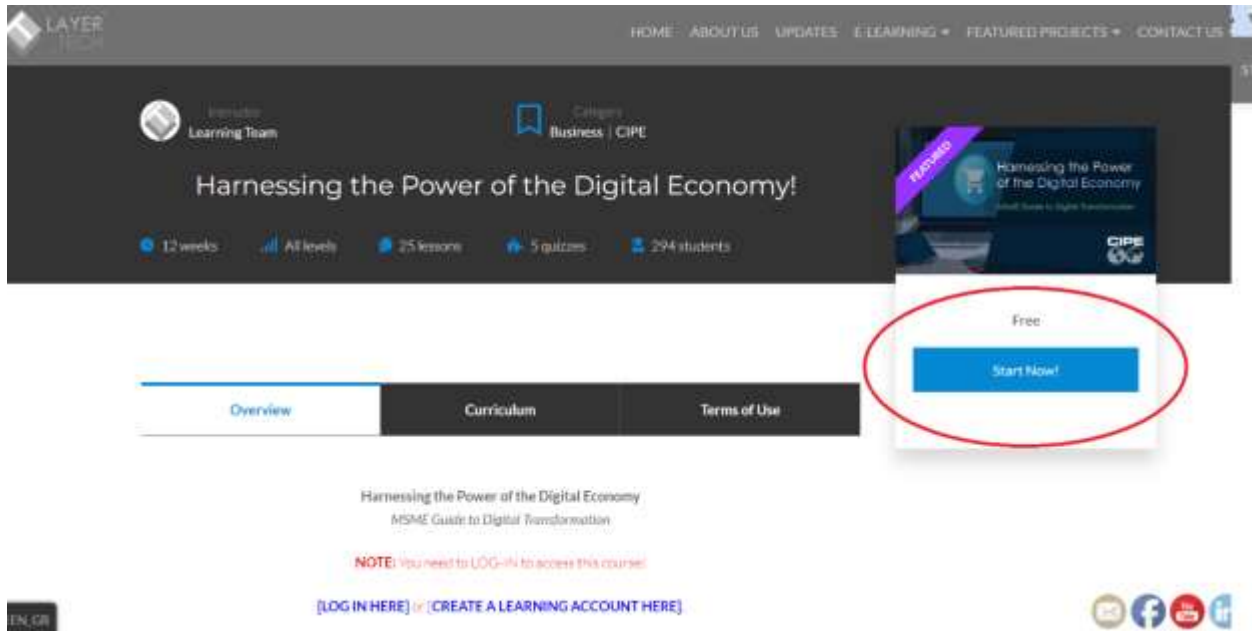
LAYER TECH

HOME ABOUT US UPDATES E-LEARNING ▾ FEATURED PROJECTS ▾ CONTACT US

Instructor
Learning Team

Category
Business | CIPE

Harnessing the Power of the Digital Economy!

12 weeks All levels 25 lessons 5 quizzes 294 students

FEATURED

Harnessing the Power of the Digital Economy

MSME Guide to Digital Transformation

CIPE

Free

Start Now!

Overview Curriculum Terms of Use

Harnessing the Power of the Digital Economy
MSME Guide to Digital Transformation

NOTE: You need to LOG-IN to access this course!

[LOG IN HERE] or [CREATE A LEARNING ACCOUNT HERE]

EN_GB